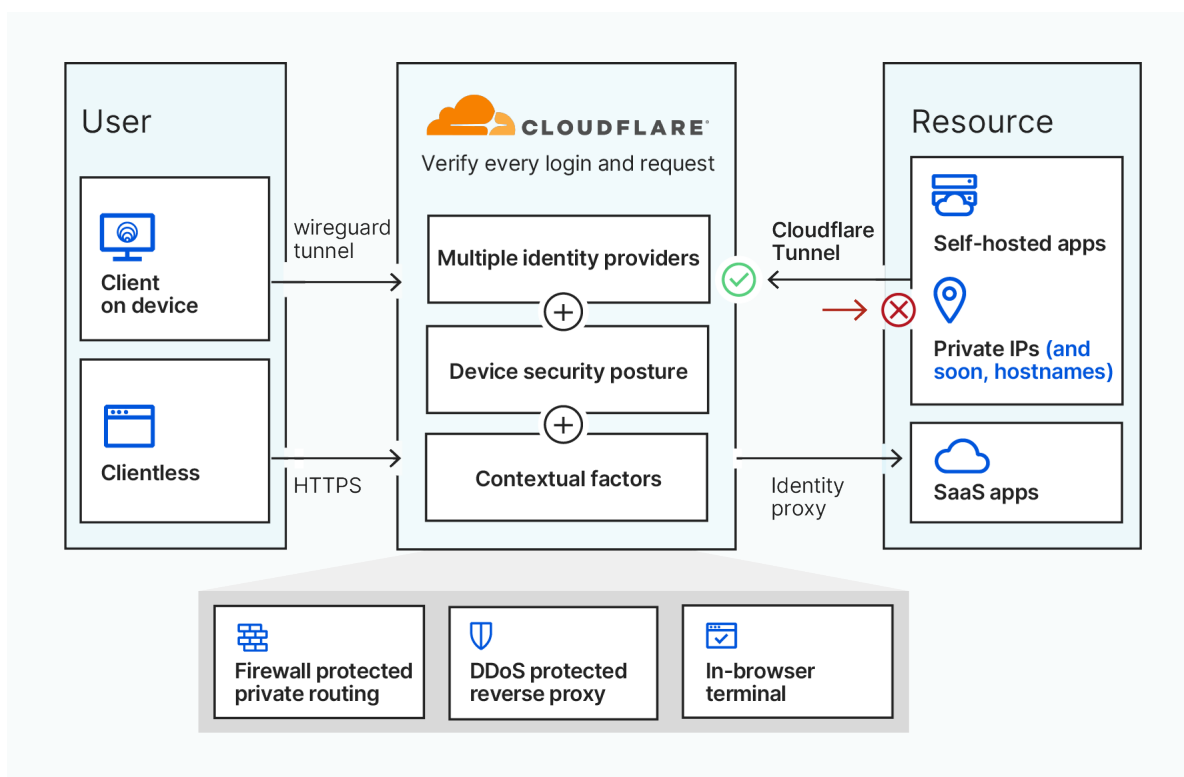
User

Client on device

Clientless

wireguard tunnel

HTTPS

CLOUDFLARE

Verify every login and request

Multiple identity providers

Device security posture

Contextual factors

Cloudflare Tunnel

Identity proxy

Resource

Self-hosted apps

Private IPs (and soon, hostnames)

SaaS apps

Firewall protected private routing

DDoS protected reverse proxy

In-browser terminal